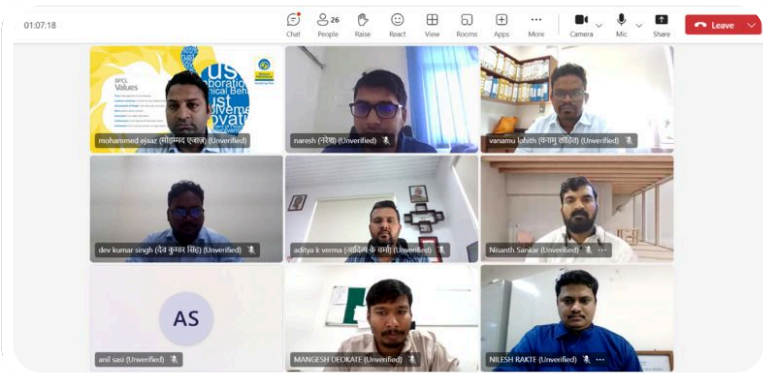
01:07:18

Chat People 26 Raise React View Rooms Apps More Camera Mic Share Leave

BPCL Values

mohammed ejaaz (मोहम्मद एजाज़) (Unverified)

naresh (नरेश) (Unverified)

vanamu lohith (वनामु लोहित) (Unverified)

dev kumar singh (देव कुमार सिंह) (Unverified)

aditya k verma (आदित्य के वर्मा) (Unverified)

Nisanth Sankar (Unverified)

AS

anil sasi (Unverified)

MANGESH DEOKATE (Unverified)

NILESH RAKTE (Unverified)